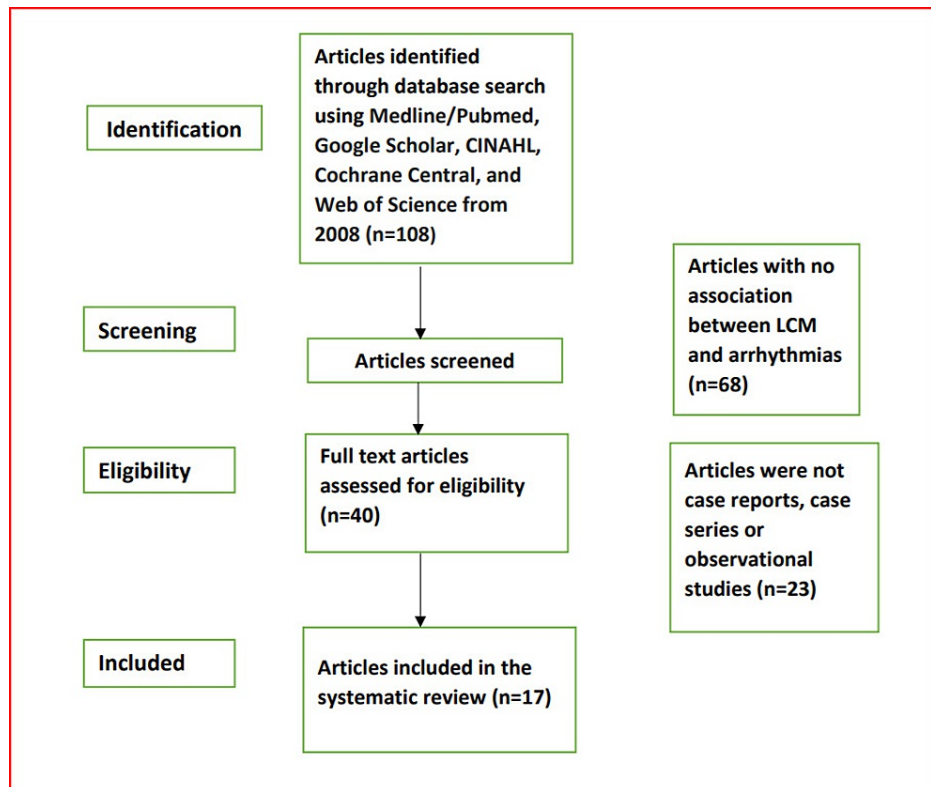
Identification

Articles identified through database search using Medline/Pubmed, Google Scholar, CINAHL, Cochrane Central, and Web of Science from 2008 (n=108)

Screening

Articles screened

Articles with no association between LCM and arrhythmias (n=68)

Eligibility

Full text articles assessed for eligibility (n=40)

Articles were not case reports, case series or observational studies (n=23)

Included

Articles included in the systematic review (n=17)